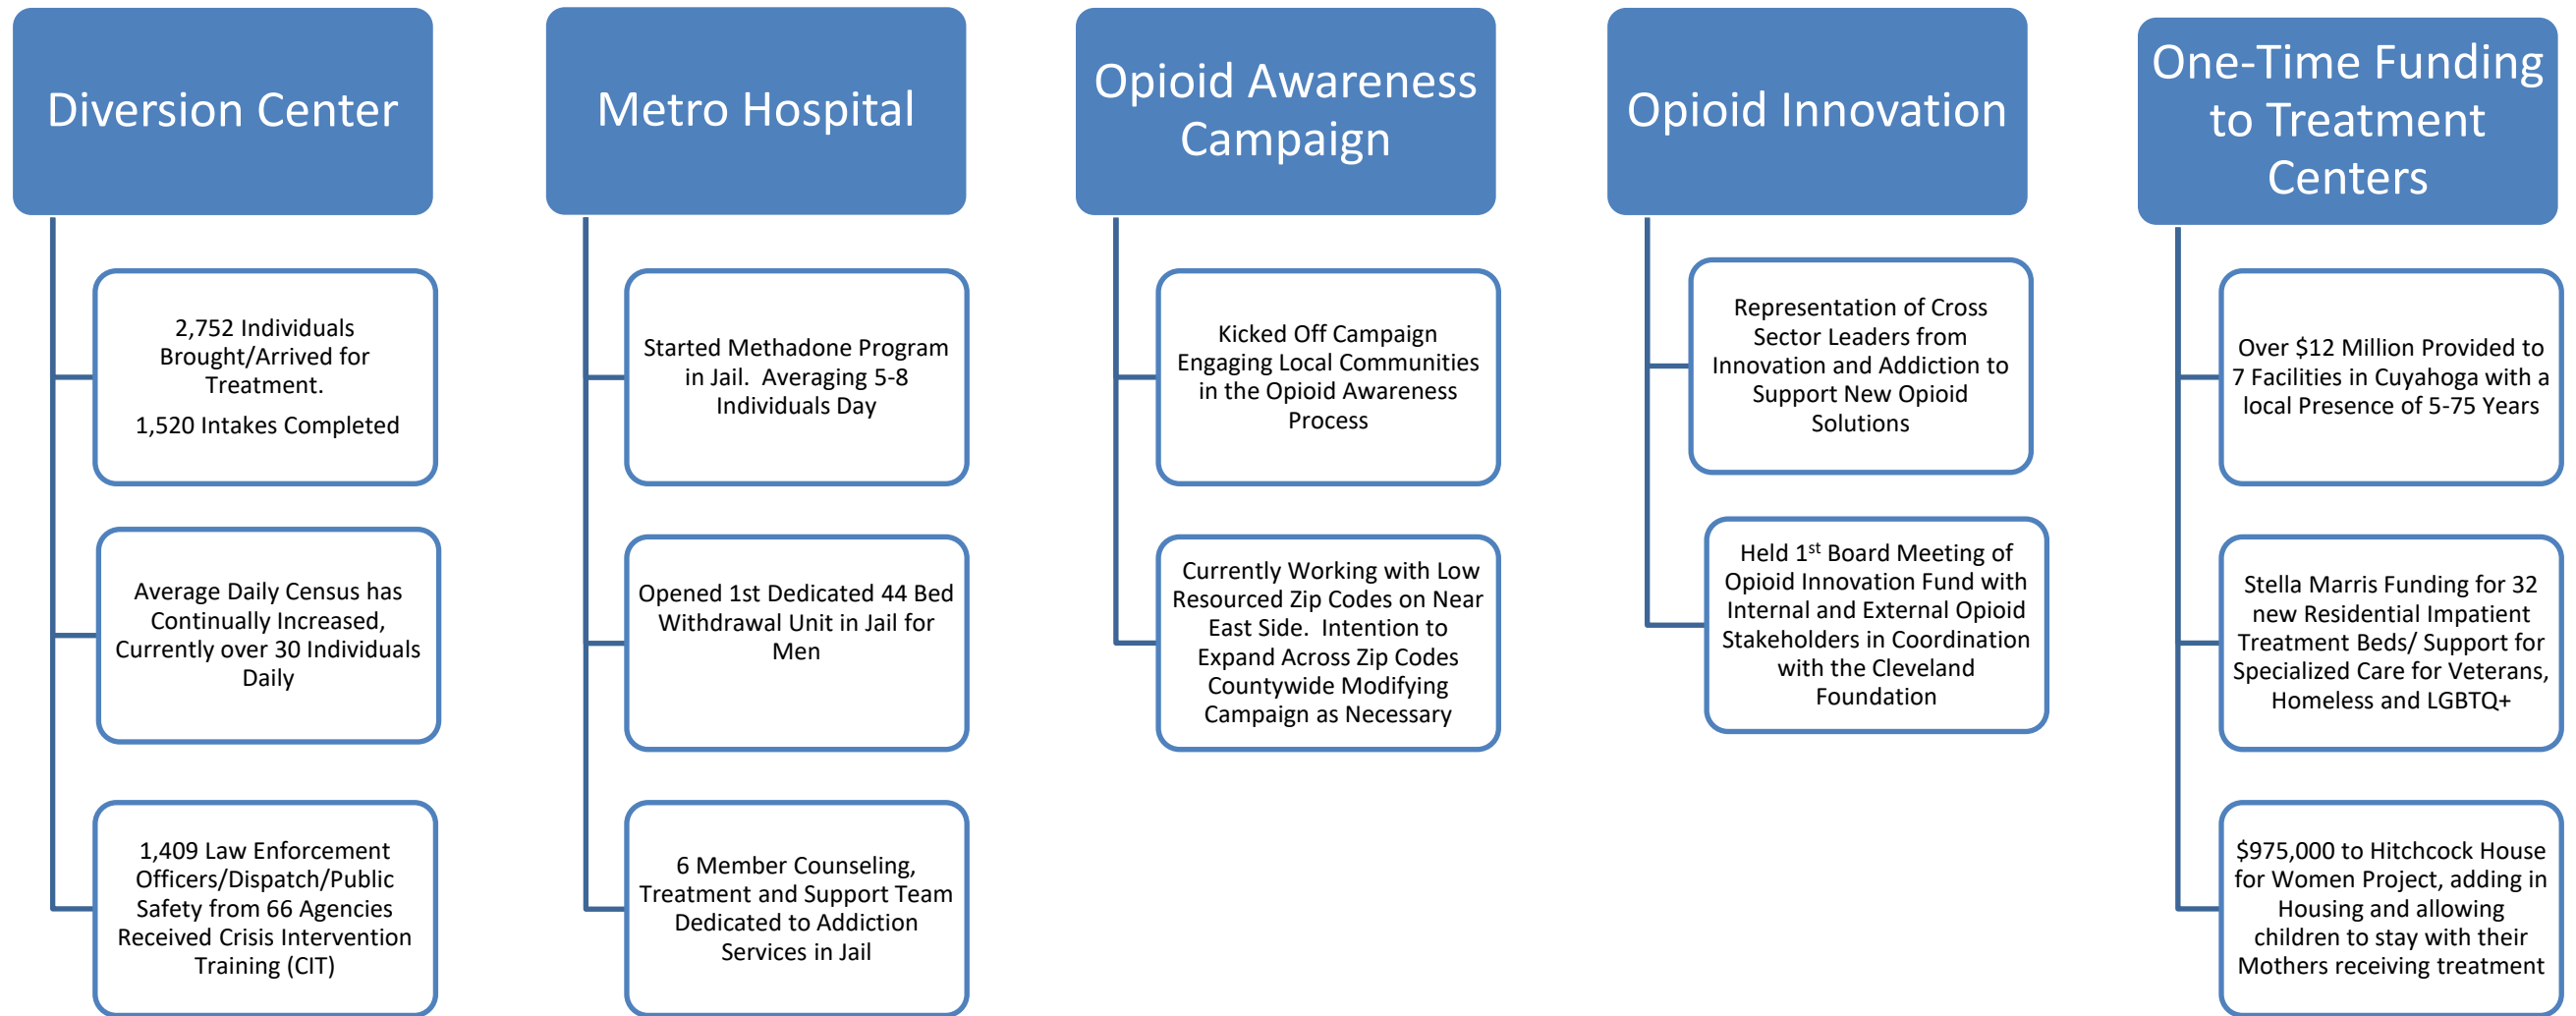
Diversion Center

2,752 Individuals Brought/Arrived for Treatment.

1,520 Intakes Completed

Average Daily Census has Continually Increased, Currently over 30 Individuals Daily

1,409 Law Enforcement Officers/Dispatch/Public Safety from 66 Agencies Received Crisis Intervention Training (CIT)

Metro Hospital

Started Methadone Program in Jail. Averaging 5-8 Individuals Day

Opened 1st Dedicated 44 Bed Withdrawal Unit in Jail for Men

6 Member Counseling, Treatment and Support Team Dedicated to Addiction Services in Jail

Opioid Awareness Campaign

Kicked Off Campaign Engaging Local Communities in the Opioid Awareness Process

Currently Working with Low Resourced Zip Codes on Near East Side. Intention to Expand Across Zip Codes Countywide Modifying Campaign as Necessary

Opioid Innovation

Representation of Cross Sector Leaders from Innovation and Addiction to Support New Opioid Solutions

Held 1$^{st}$ Board Meeting of Opioid Innovation Fund with Internal and External Opioid Stakeholders in Coordination with the Cleveland Foundation

One-Time Funding to Treatment Centers

Over $12 Million Provided to 7 Facilities in Cuyahoga with a local Presence of 5-75 Years

Stella Marris Funding for 32 new Residential Impatient Treatment Beds/ Support for Specialized Care for Veterans, Homeless and LGBTQ+

$975,000 to Hitchcock House for Women Project, adding in Housing and allowing children to stay with their Mothers receiving treatment